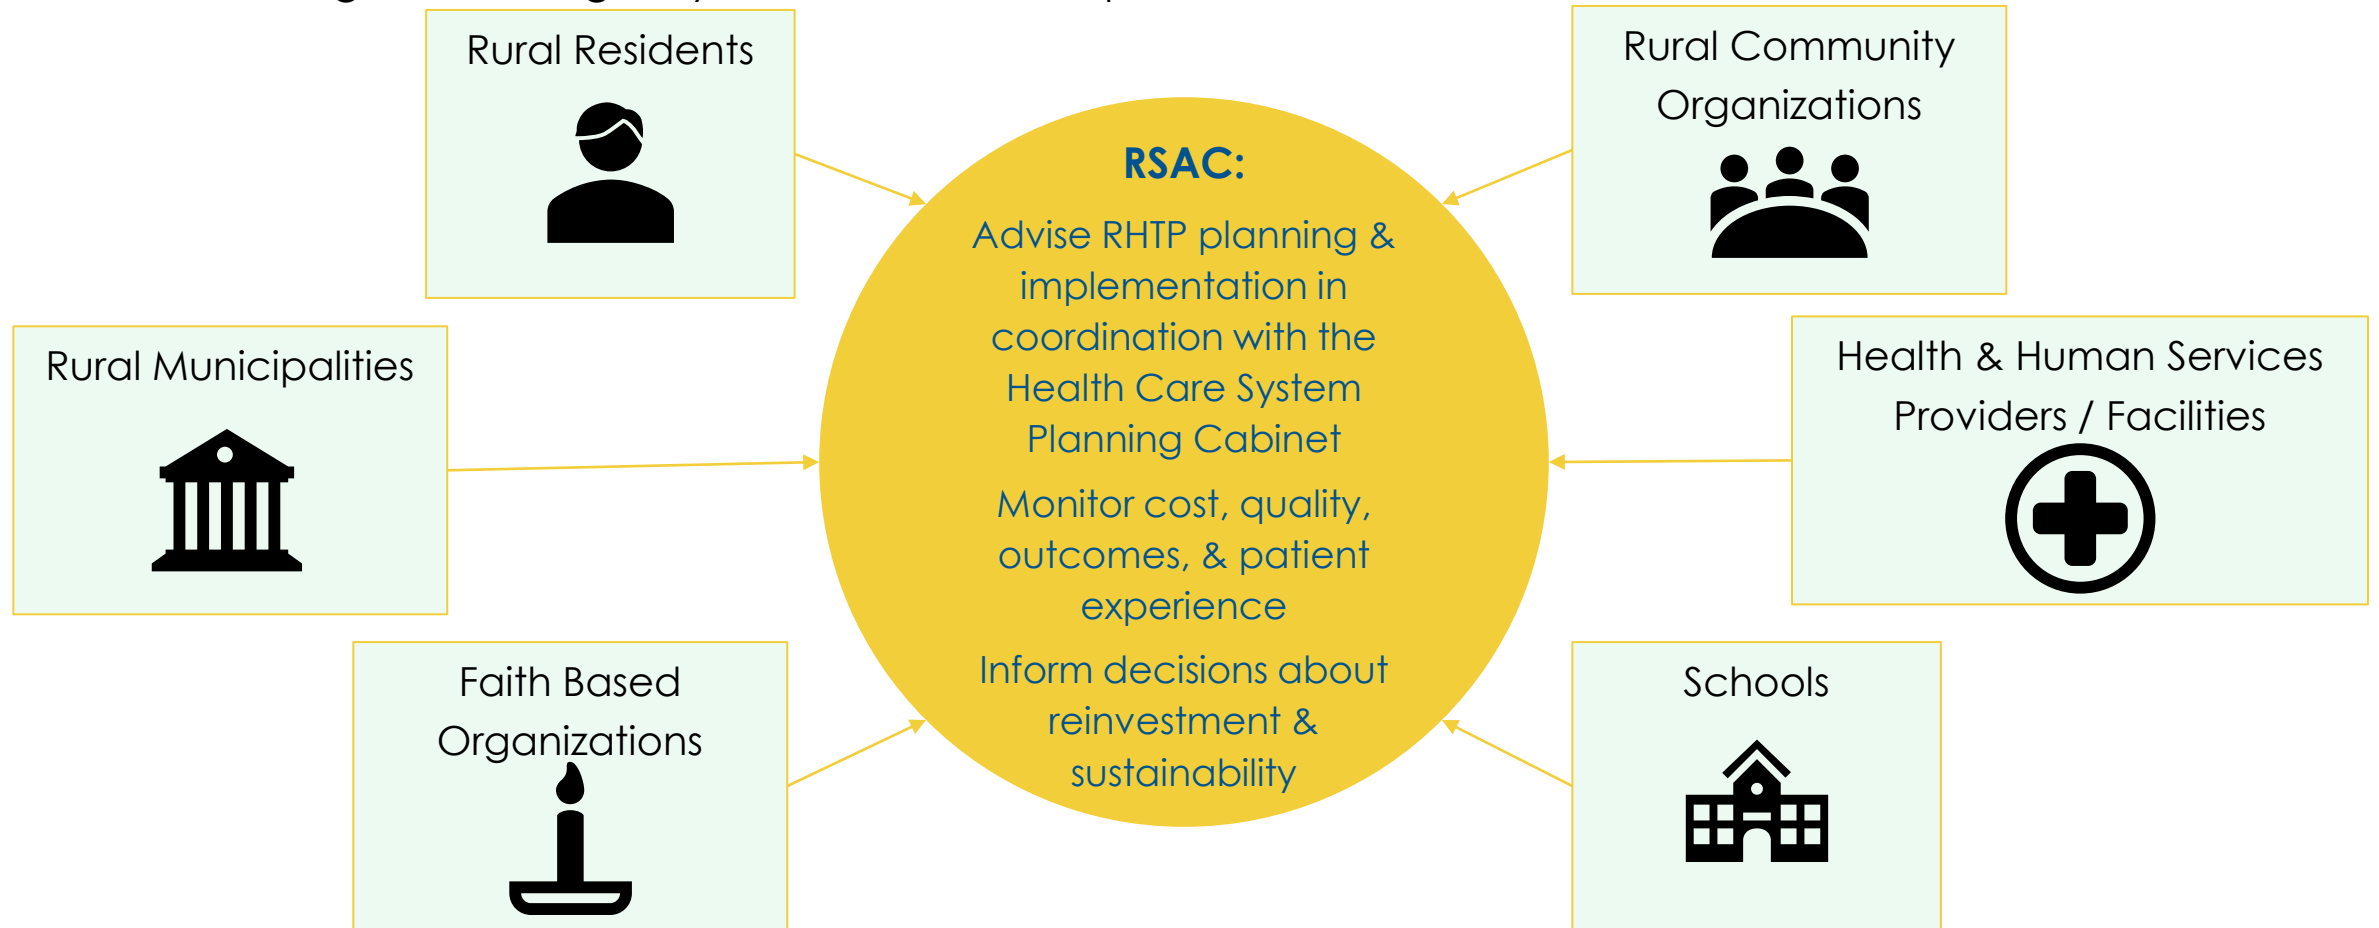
Rural Residents

Rural Community Organizations

Rural Municipalities

RSAC:

Advise RHTP planning & implementation in coordination with the Health Care System Planning Cabinet

Monitor cost, quality, outcomes, & patient experience

Inform decisions about reinvestment & sustainability

Health & Human Services Providers / Facilities

Faith Based Organizations

Schools